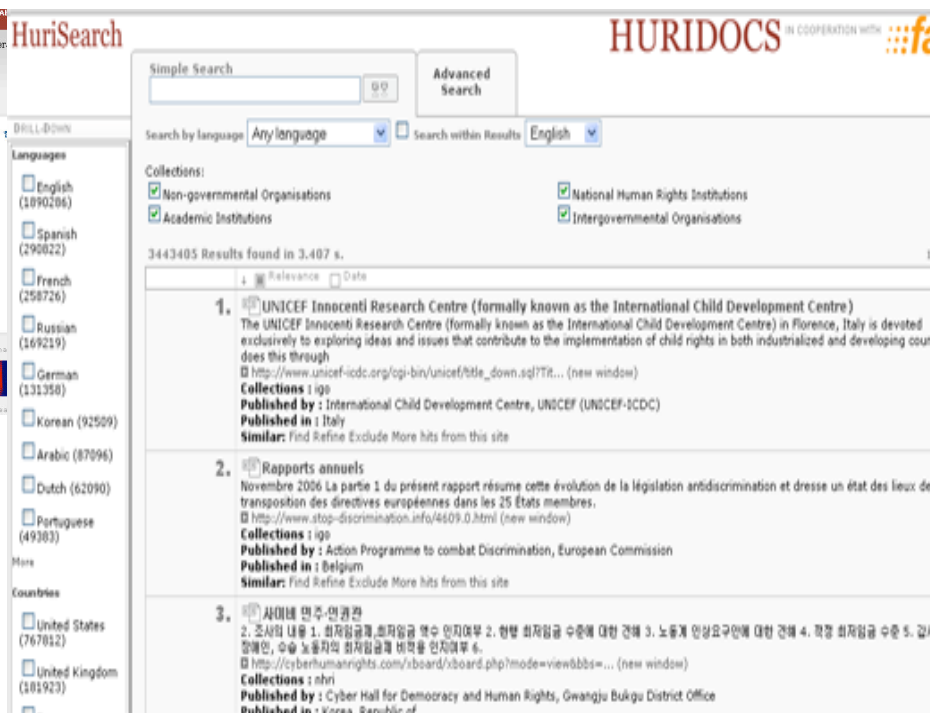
HuriSearch

HURIDOCS IN COOPERATION WITH fa

Simple Search

Advanced Search

DRILL-DOWN

Languages

English (1890286)

Spanish (290822)

French (258726)

Russian (169219)

German (131358)

Korean (92509)

Arabic (87096)

Dutch (62090)

Portuguese (49383)

More

Countries

United States (767812)

United Kingdom (181923)

Search by language Any language Search within Results English

Collections:
Non-governmental Organisations
Academic Institutions
National Human Rights Institutions
Intergovernmental Organisations

3443405 Results found in 3.407 s.

Relevance Date

1. UNICEF Innocenti Research Centre (formally known as the International Child Development Centre)
The UNICEF Innocenti Research Centre (formally known as the International Child Development Centre) in Florence, Italy is devoted exclusively to exploring ideas and issues that contribute to the implementation of child rights in both industrialized and developing cou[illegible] does this through
http://www.unicef-icdc.org/cgi-bin/unicef/title_down.sql?Tit... (new window)
Collections : igo
Published by : International Child Development Centre, UNICEF (UNICEF-ICDC)
Published in : Italy
Similar: Find Refine Exclude More hits from this site

2. Rapports annuels
Novembre 2006 La partie 1 du présent rapport résume cette évolution de la législation antidiscrimination et dresse un état des lieux de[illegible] transposition des directives européennes dans les 25 États membres.
http://www.stop-discrimination.info/4609.0.html (new window)
Collections : igo
Published by : Action Programme to combat Discrimination, European Commission
Published in : Belgium
Similar: Find Refine Exclude More hits from this site

3. 사이버 민주·인권관
2. 조사의 내용 1. 최저임금제,최저임금 액수 인지여부 2. 현행 최저임금 수준에 대한 견해 3. 노동계 인상요구안에 대한 견해 4. 적정 최저임금 수준 5. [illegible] 장애인, 수습 노동자의 최저임금제 비적용 인지여부 6.
http://cyberhumanrights.com/xboard/xboard.php?mode=view&bbs=... (new window)
Collections : nhri
Published by : Cyber Hall for Democracy and Human Rights, Gwangju Bukgu District Office
Published in : Korea, Republic of